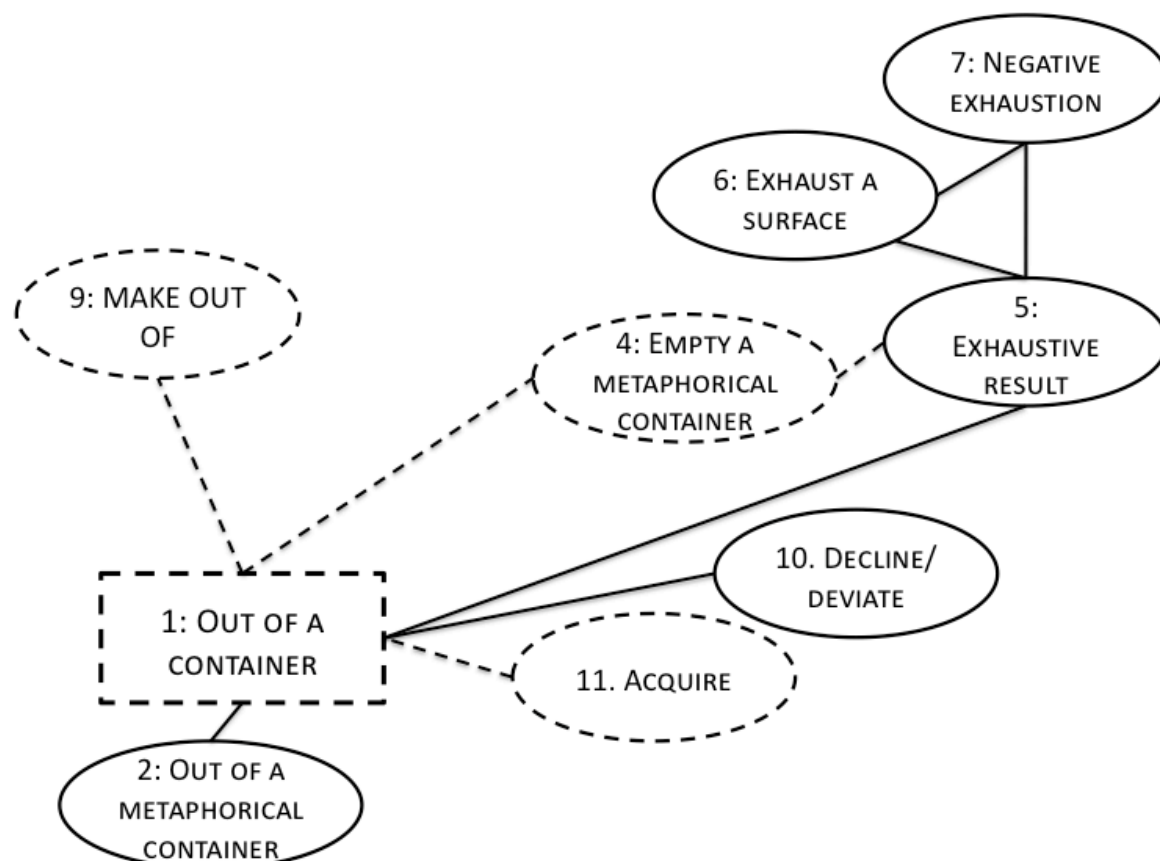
7: Negative exhaustion

6: Exhaust a surface

9: MAKE OUT OF

4: Empty a metaphorical container

5: Exhaustive result

10. Decline/ deviate

1: Out of a container

11. Acquire

2: Out of a metaphorical container